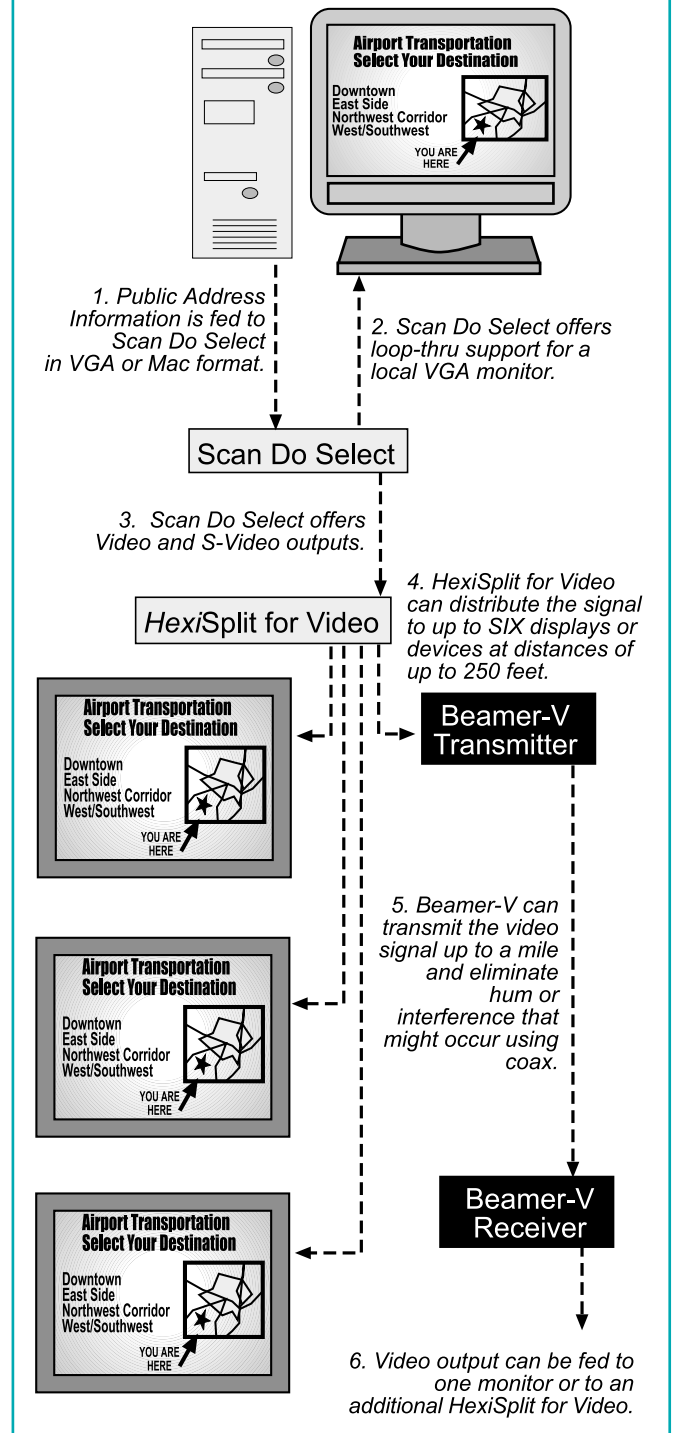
Airport Transportation
Select Your Destination

Downtown
East Side
Northwest Corridor
West/Southwest

YOU ARE HERE

1. Public Address Information is fed to Scan Do Select in VGA or Mac format.

2. Scan Do Select offers loop-thru support for a local VGA monitor.

Scan Do Select

3. Scan Do Select offers Video and S-Video outputs.

4. HexiSplit for Video can distribute the signal to up to SIX displays or devices at distances of up to 250 feet.

HexiSplit for Video

Airport Transportation
Select Your Destination

Downtown
East Side
Northwest Corridor
West/Southwest

YOU ARE HERE

Beamer-V Transmitter

5. Beamer-V can transmit the video signal up to a mile and eliminate hum or interference that might occur using coax.

Airport Transportation
Select Your Destination

Downtown
East Side
Northwest Corridor
West/Southwest

YOU ARE HERE

Beamer-V Receiver

Airport Transportation
Select Your Destination

Downtown
East Side
Northwest Corridor
West/Southwest

YOU ARE HERE

6. Video output can be fed to one monitor or to an additional HexiSplit for Video.